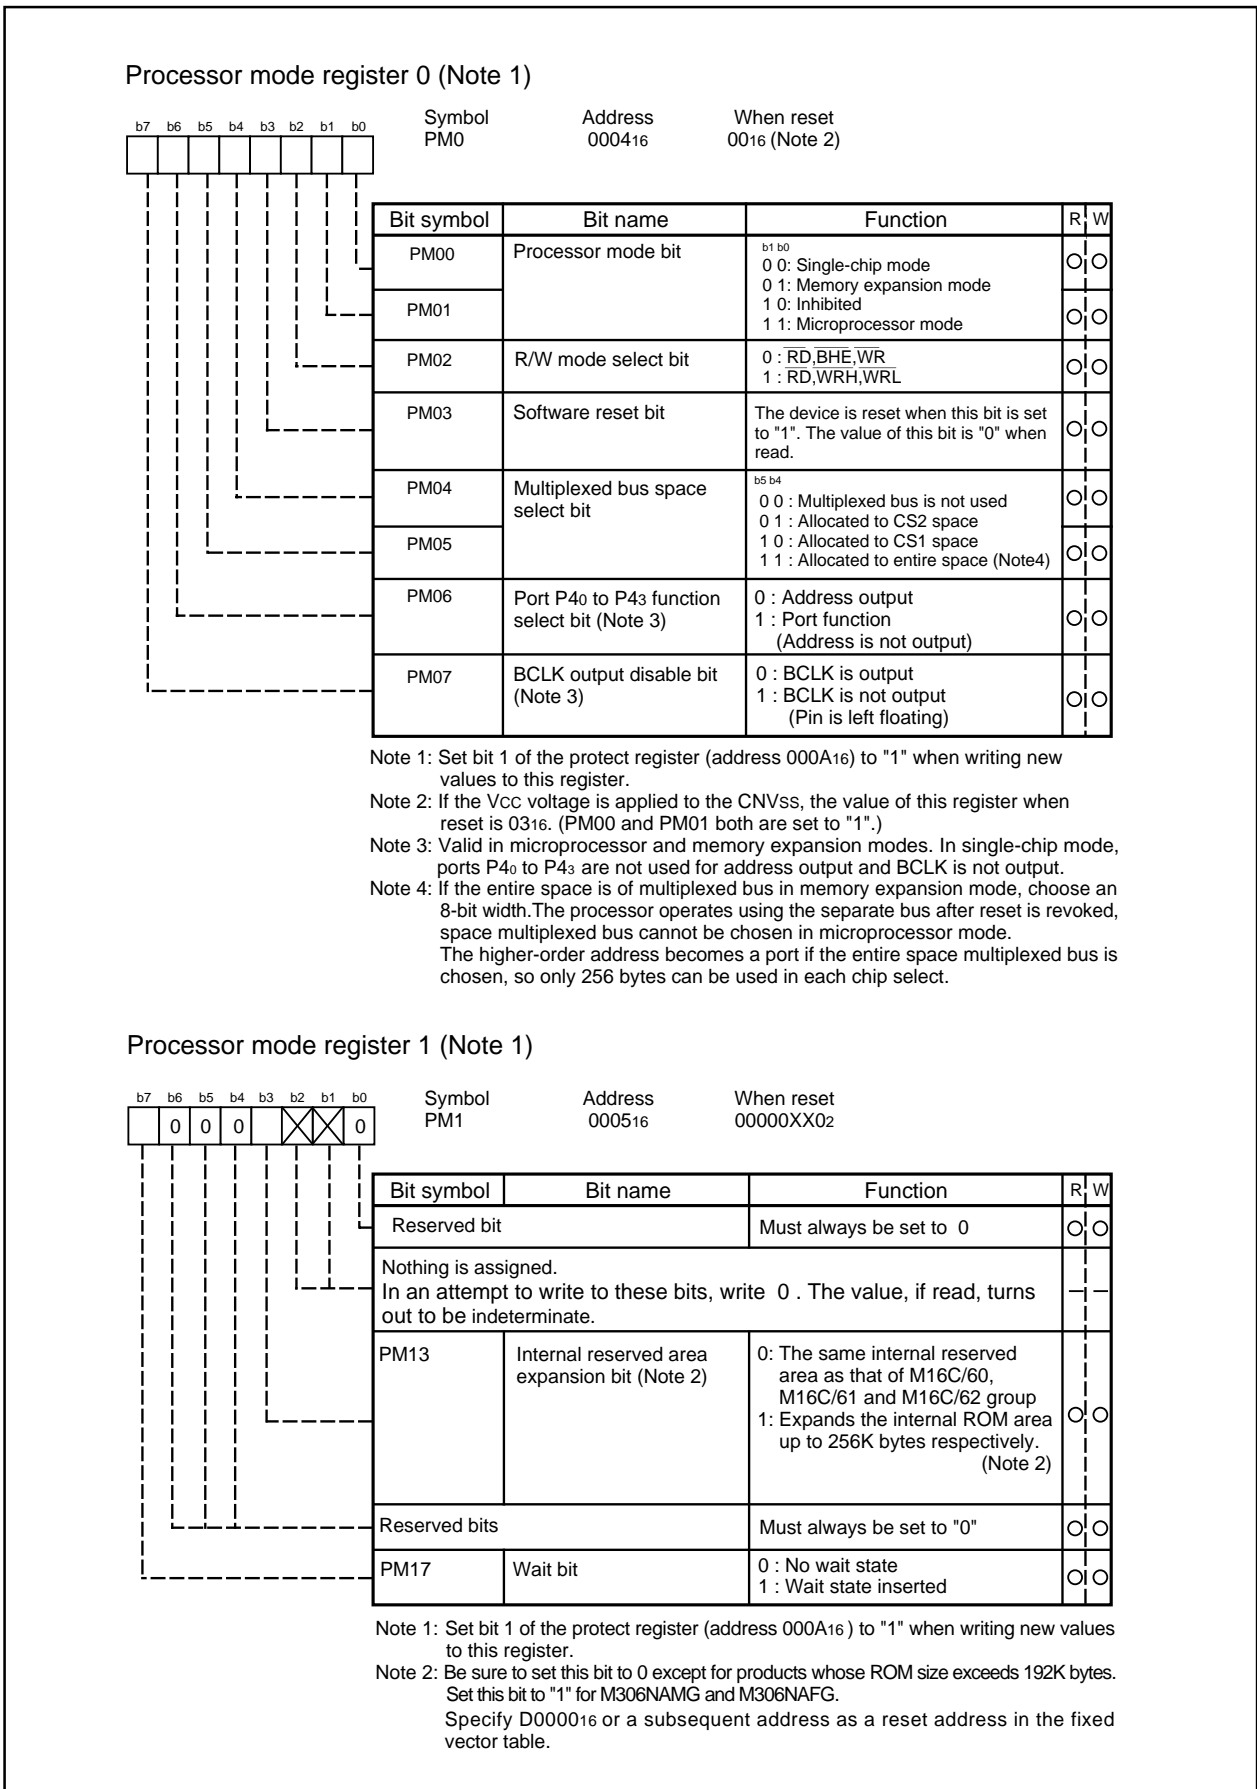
Processor mode register 0 (Note 1)

b7 b6 b5 b4 b3 b2 b1 b0

Symbol PM0 Address $0004_{16}$ When reset $00_{16}$ (Note 2)

| Bit symbol | Bit name | Function | R | W |
|---|---|---|---|---|
| PM00 | Processor mode bit | b1 b0<br>0 0: Single-chip mode<br>0 1: Memory expansion mode<br>1 0: Inhibited<br>1 1: Microprocessor mode | ○ | ○ |
| PM01 | | | ○ | ○ |
| PM02 | R/W mode select bit | 0 : $\overline{RD}$,$\overline{BHE}$,$\overline{WR}$<br>1 : $\overline{RD}$,$\overline{WRH}$,$\overline{WRL}$ | ○ | ○ |
| PM03 | Software reset bit | The device is reset when this bit is set to "1". The value of this bit is "0" when read. | ○ | ○ |
| PM04 | Multiplexed bus space select bit | b5 b4<br>0 0 : Multiplexed bus is not used<br>0 1 : Allocated to CS2 space<br>1 0 : Allocated to CS1 space<br>1 1 : Allocated to entire space (Note4) | ○ | ○ |
| PM05 | | | ○ | ○ |
| PM06 | Port $P4_0$ to $P4_3$ function select bit (Note 3) | 0 : Address output<br>1 : Port function (Address is not output) | ○ | ○ |
| PM07 | BCLK output disable bit (Note 3) | 0 : BCLK is output<br>1 : BCLK is not output (Pin is left floating) | ○ | ○ |

Note 1: Set bit 1 of the protect register (address $000A_{16}$) to "1" when writing new values to this register.
Note 2: If the VCC voltage is applied to the CNVSS, the value of this register when reset is $03_{16}$. (PM00 and PM01 both are set to "1".)
Note 3: Valid in microprocessor and memory expansion modes. In single-chip mode, ports $P4_0$ to $P4_3$ are not used for address output and BCLK is not output.
Note 4: If the entire space is of multiplexed bus in memory expansion mode, choose an 8-bit width.The processor operates using the separate bus after reset is revoked, space multiplexed bus cannot be chosen in microprocessor mode.
The higher-order address becomes a port if the entire space multiplexed bus is chosen, so only 256 bytes can be used in each chip select.

Processor mode register 1 (Note 1)

b7 b6 b5 b4 b3 b2 b1 b0
0 0 0 0

Symbol PM1 Address $0005_{16}$ When reset $00000XX0_2$

| Bit symbol | Bit name | Function | R | W |
|---|---|---|---|---|
| Reserved bit | | Must always be set to 0 | ○ | ○ |
| Nothing is assigned. In an attempt to write to these bits, write 0 . The value, if read, turns out to be indeterminate. | | | — | — |
| PM13 | Internal reserved area expansion bit (Note 2) | 0: The same internal reserved area as that of M16C/60, M16C/61 and M16C/62 group<br>1: Expands the internal ROM area up to 256K bytes respectively. (Note 2) | ○ | ○ |
| Reserved bits | | Must always be set to "0" | ○ | ○ |
| PM17 | Wait bit | 0 : No wait state<br>1 : Wait state inserted | ○ | ○ |

Note 1: Set bit 1 of the protect register (address $000A_{16}$ ) to "1" when writing new values to this register.
Note 2: Be sure to set this bit to 0 except for products whose ROM size exceeds 192K bytes. Set this bit to "1" for M306NAMG and M306NAFG.
Specify $D0000_{16}$ or a subsequent address as a reset address in the fixed vector table.